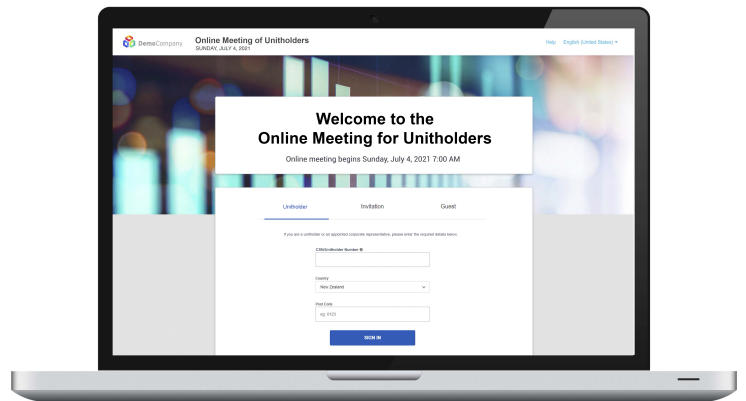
DemoCompany

Online Meeting of Unitholders
SUNDAY, JULY 4, 2021

Help English (United States)

Welcome to the
Online Meeting for Unitholders

Online meeting begins Sunday, July 4, 2021 7:00 AM

Unitholder Invitation Guest

If you are a unitholder or an appointed corporate representative, please enter the required details below.

CSN/Unitholder Number

Country
New Zealand

Post Code
eg. 0123

SIGN IN